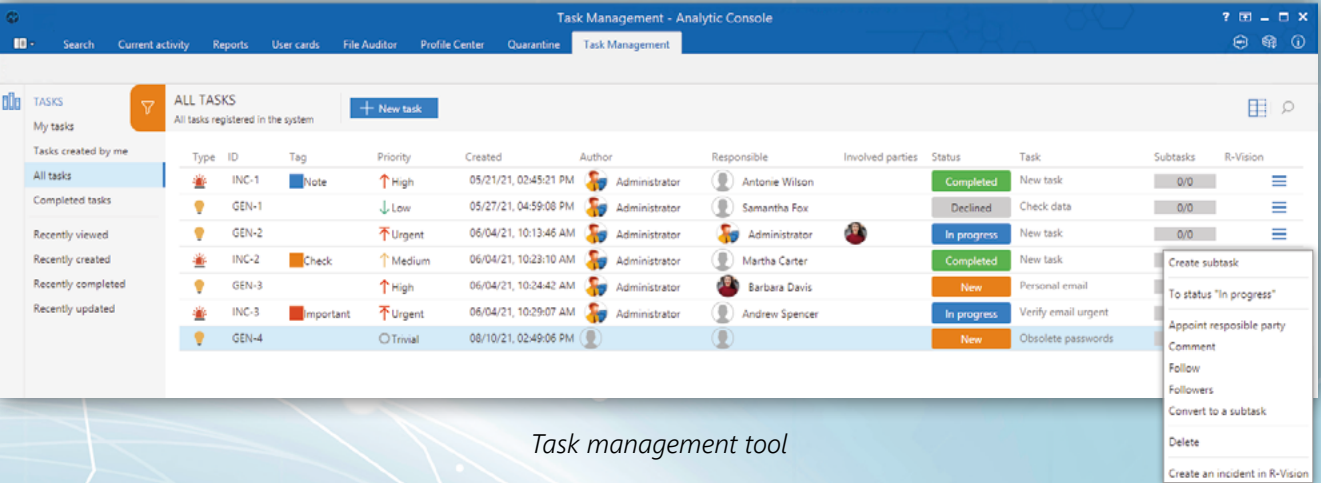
Task Management - Analytic Console

Search Current activity Reports User cards File Auditor Profile Center Quarantine Task Management

TASKS
My tasks
Tasks created by me
All tasks
Completed tasks
Recently viewed
Recently created
Recently completed
Recently updated

ALL TASKS
All tasks registered in the system

New task

| Type | ID | Tag | Priority | Created | Author | Responsible | Involved parties | Status | Task | Subtasks | R-Vision |
|---|---|---|---|---|---|---|---|---|---|---|---|
| | INC-1 | Note | High | 05/21/21, 02:45:21 PM | Administrator | Antonie Wilson | | Completed | New task | 0/0 | |
| | GEN-1 | | Low | 05/27/21, 04:59:08 PM | Administrator | Samantha Fox | | Declined | Check data | 0/0 | |
| | GEN-2 | | Urgent | 06/04/21, 10:13:46 AM | Administrator | Administrator | | In progress | New task | 0/0 | |
| | INC-2 | Check | Medium | 06/04/21, 10:23:10 AM | Administrator | Martha Carter | | Completed | New task | | |
| | GEN-3 | | High | 06/04/21, 10:24:42 AM | Administrator | Barbara Davis | | New | Personal email | | |
| | INC-3 | Important | Urgent | 06/04/21, 10:29:07 AM | Administrator | Andrew Spencer | | In progress | Verify email urgent | | |
| | GEN-4 | | Trivial | 08/10/21, 02:49:06 PM | | | | New | Obsolete passwords | | |

Create subtask
To status "In progress"
Appoint resposible party
Comment
Follow
Followers
Convert to a subtask
Delete
Create an incident in R-Vision

Task management tool